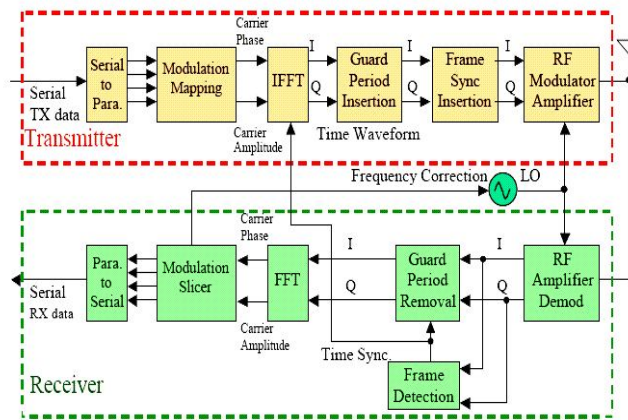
Serial TX data

Serial to Para.

Modulation Mapping

Carrier Phase

Carrier Amplitude

IFFT

I

Q

Guard Period Insertion

I

Q

Frame Sync Insertion

I

Q

RF Modulator Amplifier

Time Waveform

Transmitter

Frequency Correction

LO

Serial RX data

Para. to Serial

Modulation Slicer

Carrier Phase

Carrier Amplitude

FFT

I

Q

Guard Period Removal

I

Q

RF Amplifier Demod

Time Sync.

Frame Detection

Receiver